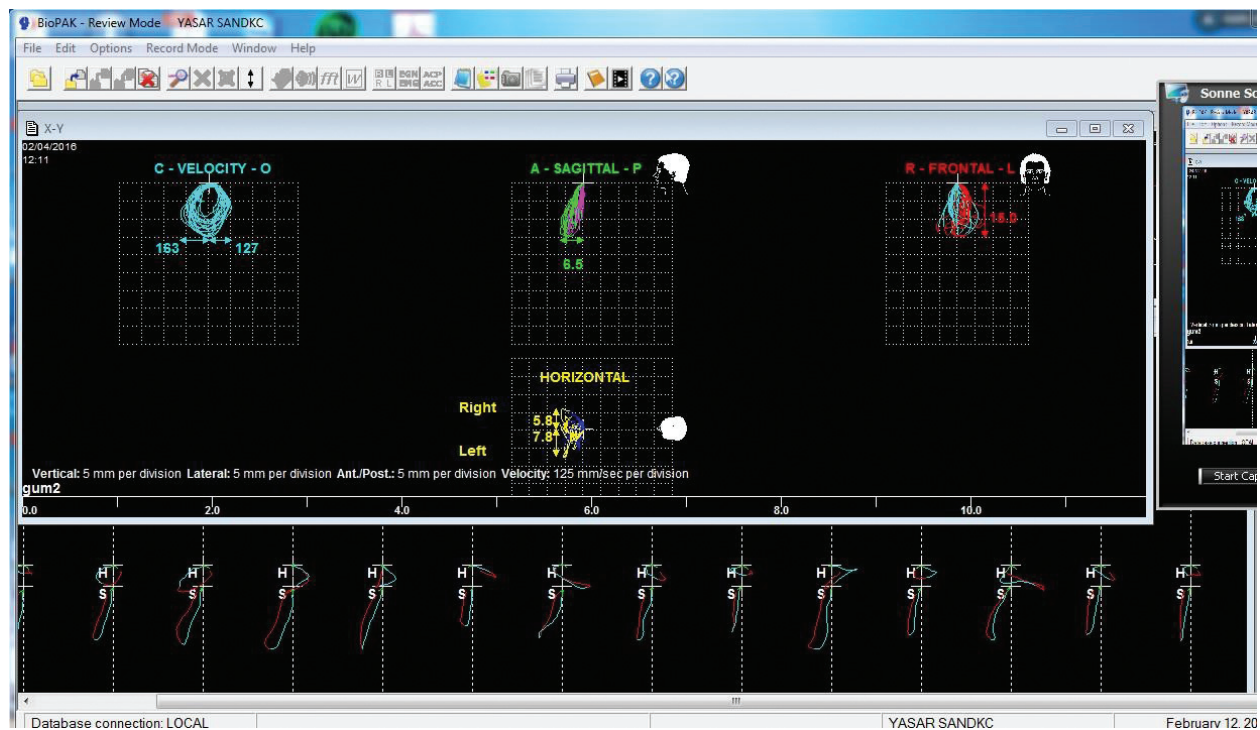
BioPAK - Review Mode YASAR SANDKC

File Edit Options Record Mode Window Help

X-Y

02/04/2016
12:11

C - VELOCITY - O

163 127

A - SAGITTAL - P

6.5

R - FRONTAL - L

16.0

HORIZONTAL

Right

5.8
7.8

Left

Vertical: 5 mm per division Lateral: 5 mm per division Ant./Post.: 5 mm per division Velocity: 125 mm/sec per division

gum2

0.0 2.0 4.0 6.0 8.0 10.0

H S H S H S H S H S H S H S H S H S H S H S H S H S

Sonne Sc

Start Cap

Database connection: LOCAL

YASAR SANDKC

February 12, 20